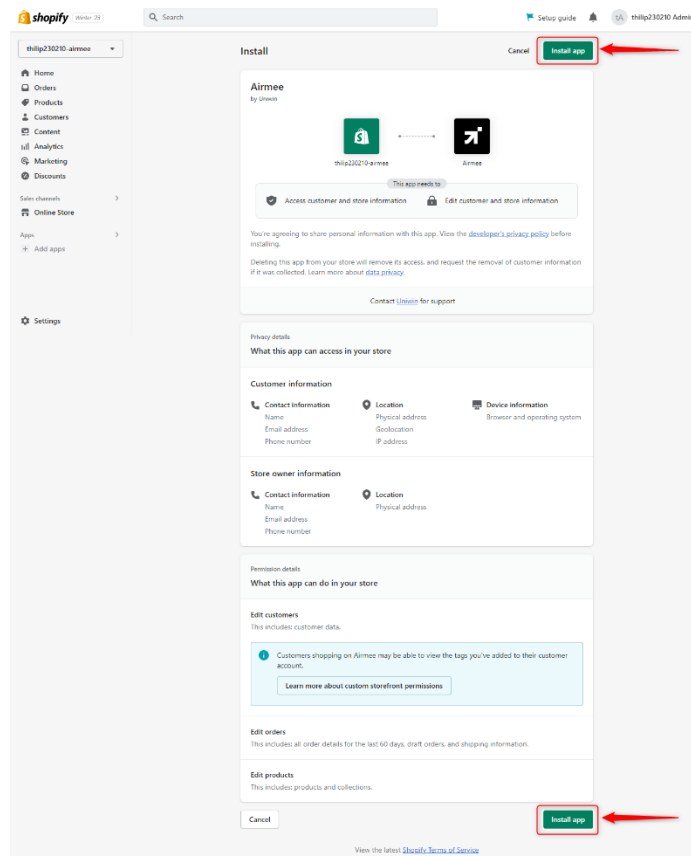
shopify Winter '23

Search

Setup guide

tA thilip230210 Admi

thilip230210-airmee

Home
Orders
Products
Customers
Content
Analytics
Marketing
Discounts

Sales channels
Online Store

Apps
Add apps

Settings

Install

Cancel

Install app

Airmee
by Uniwin

thilip230210-airmee

Airmee

This app needs to

Access customer and store information

Edit customer and store information

You're agreeing to share personal information with this app. View the developer's privacy policy before installing.

Deleting this app from your store will remove its access, and request the removal of customer information if it was collected. Learn more about data privacy.

Contact Uniwin for support

Privacy details
What this app can access in your store

Customer information

Contact information
Name
Email address
Phone number

Location
Physical address
Geolocation
IP address

Device information
Browser and operating system

Store owner information

Contact information
Name
Email address
Phone number

Location
Physical address

Permission details
What this app can do in your store

Edit customers
This includes: customer data.

Customers shopping on Airmee may be able to view the tags you've added to their customer account.

Learn more about custom storefront permissions

Edit orders
This includes: all order details for the last 60 days, draft orders, and shipping information.

Edit products
This includes: products and collections.

Cancel

Install app

View the latest Shopify Terms of Service